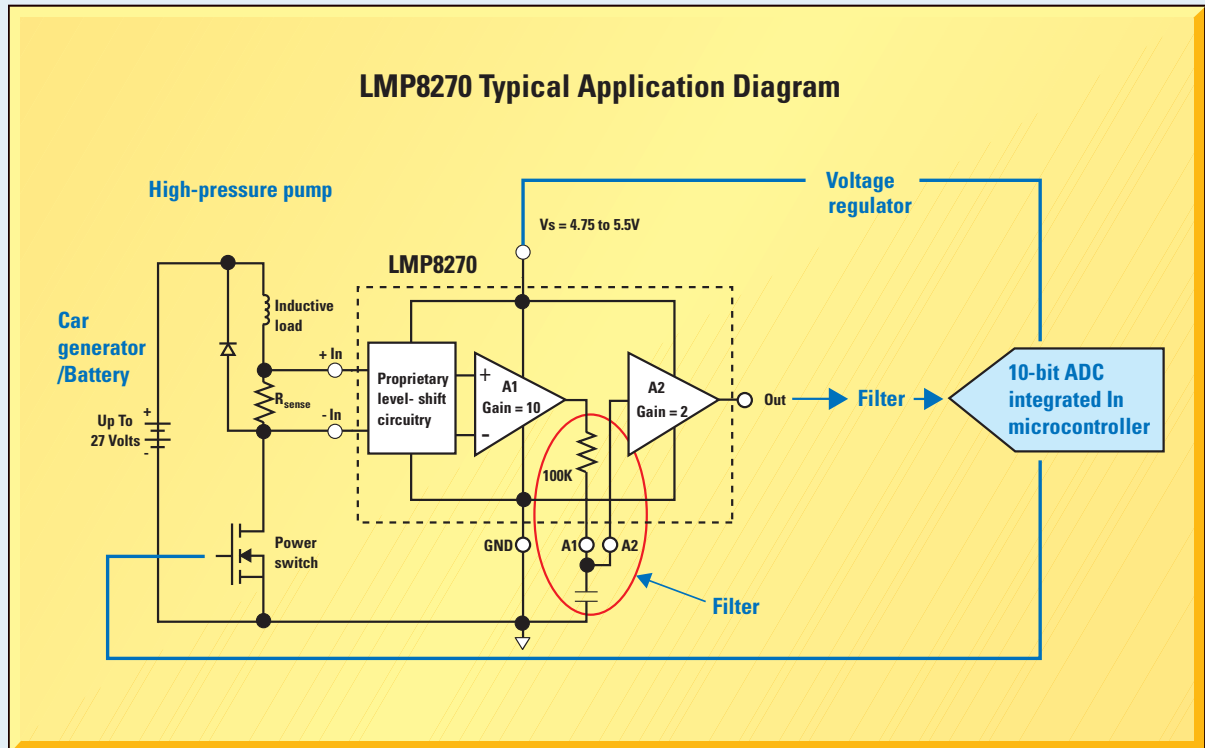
LMP8270 Typical Application Diagram

High-pressure pump

Voltage regulator

Vs = 4.75 to 5.5V

LMP8270

Inductive load

Car generator /Battery

+ In

Proprietary level- shift circuitry

+

A1

Gain = 10

-

A2

Gain = 2

Out

Filter

10-bit ADC integrated In microcontroller

$R_{sense}$

- In

Up To 27 Volts

+

-

100K

GND

A1

A2

Power switch

Filter